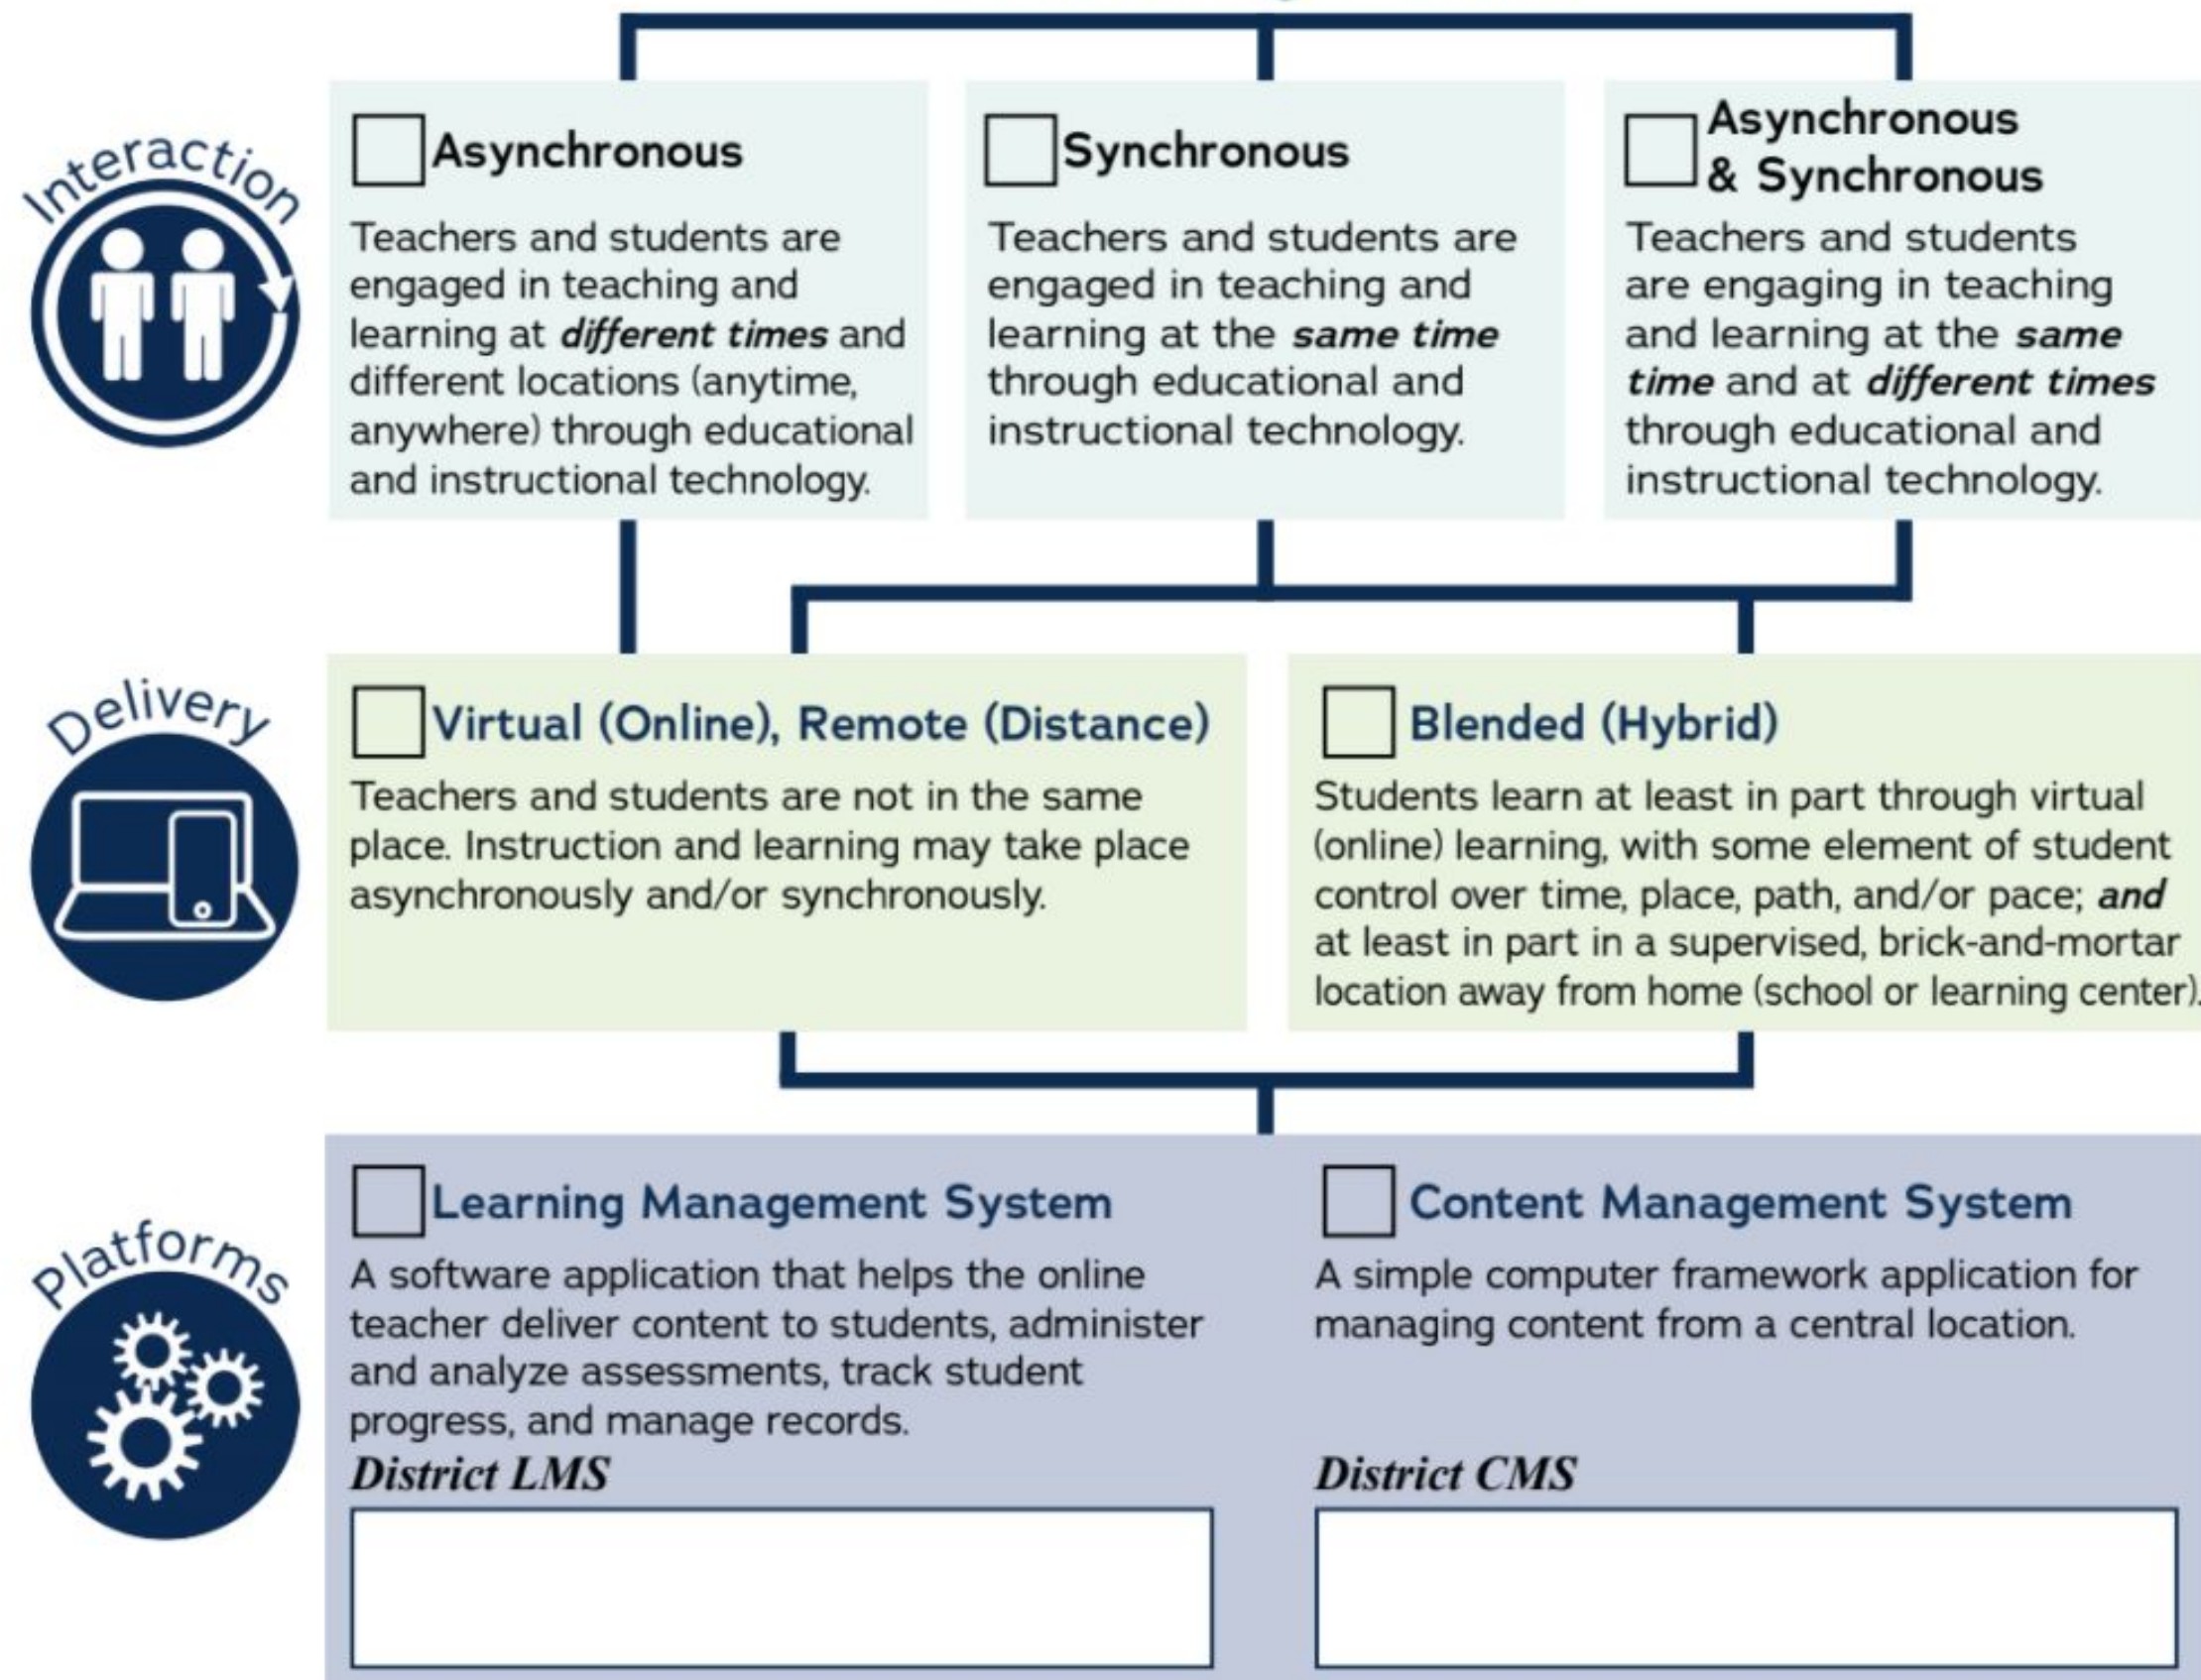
Interaction

Asynchronous

Teachers and students are engaged in teaching and learning at *different times* and different locations (anytime, anywhere) through educational and instructional technology.

Synchronous

Teachers and students are engaged in teaching and learning at the *same time* through educational and instructional technology.

Asynchronous & Synchronous

Teachers and students are engaging in teaching and learning at the *same time* and at *different times* through educational and instructional technology.

Delivery

Virtual (Online), Remote (Distance)

Teachers and students are not in the same place. Instruction and learning may take place asynchronously and/or synchronously.

Blended (Hybrid)

Students learn at least in part through virtual (online) learning, with some element of student control over time, place, path, and/or pace; *and* at least in part in a supervised, brick-and-mortar location away from home (school or learning center).

Platforms

Learning Management System

A software application that helps the online teacher deliver content to students, administer and analyze assessments, track student progress, and manage records.

*District LMS*

Content Management System

A simple computer framework application for managing content from a central location.

*District CMS*